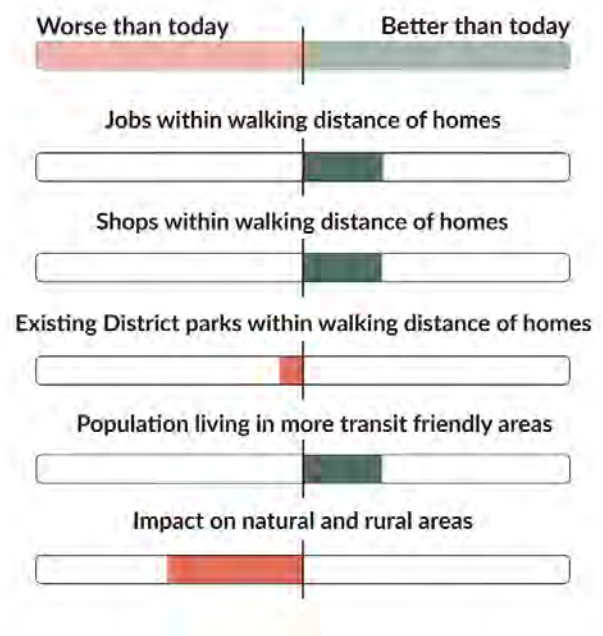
Worse than today

Better than today

Jobs within walking distance of homes

Shops within walking distance of homes

Existing District parks within walking distance of homes

Population living in more transit friendly areas

Impact on natural and rural areas